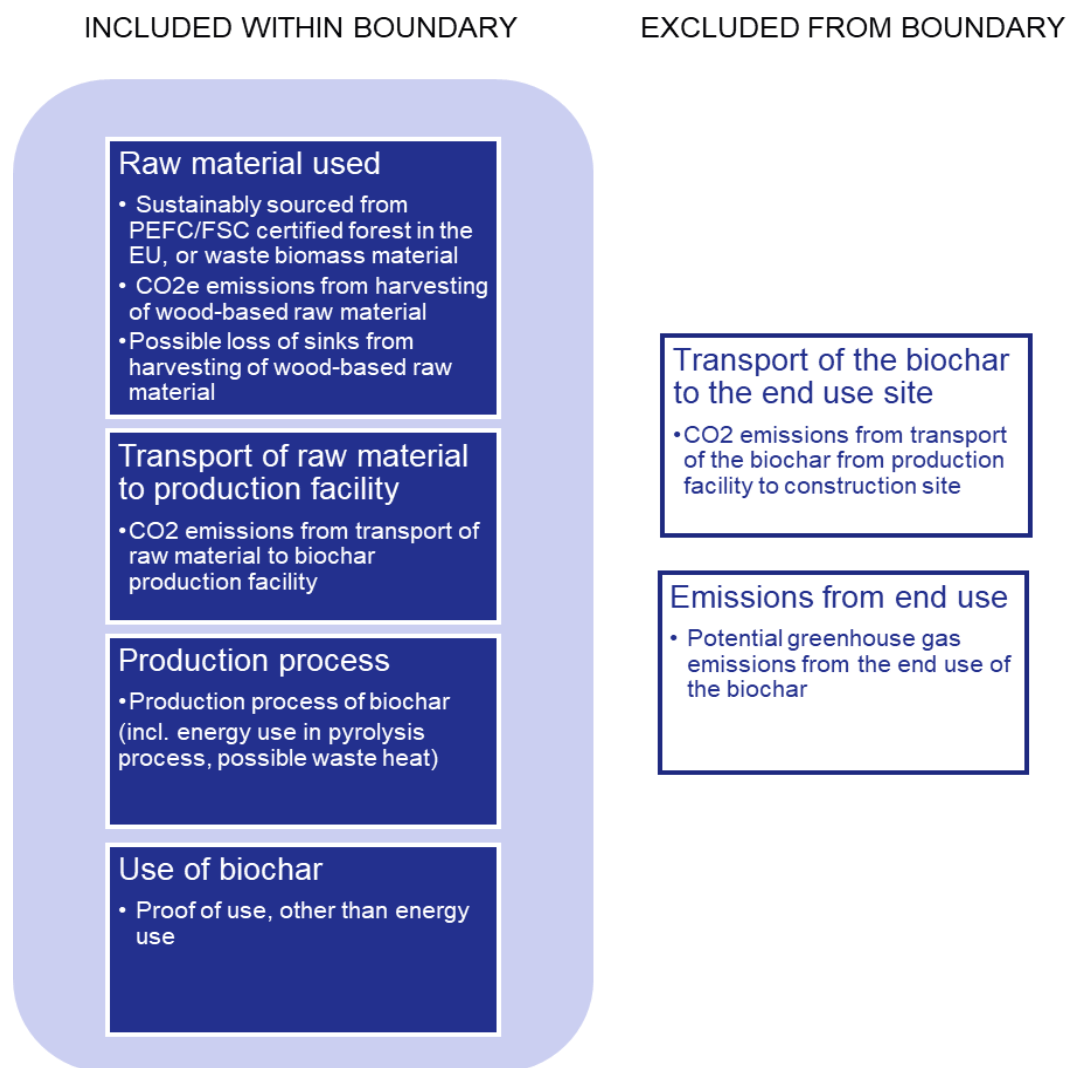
INCLUDED WITHIN BOUNDARY

Raw material used

• Sustainably sourced from PEFC/FSC certified forest in the EU, or waste biomass material
• CO2e emissions from harvesting of wood-based raw material
• Possible loss of sinks from harvesting of wood-based raw material

Transport of raw material to production facility

• CO2 emissions from transport of raw material to biochar production facility

Production process

• Production process of biochar (incl. energy use in pyrolysis process, possible waste heat)

Use of biochar

• Proof of use, other than energy use

EXCLUDED FROM BOUNDARY

Transport of the biochar to the end use site

• CO2 emissions from transport of the biochar from production facility to construction site

Emissions from end use

• Potential greenhouse gas emissions from the end use of the biochar